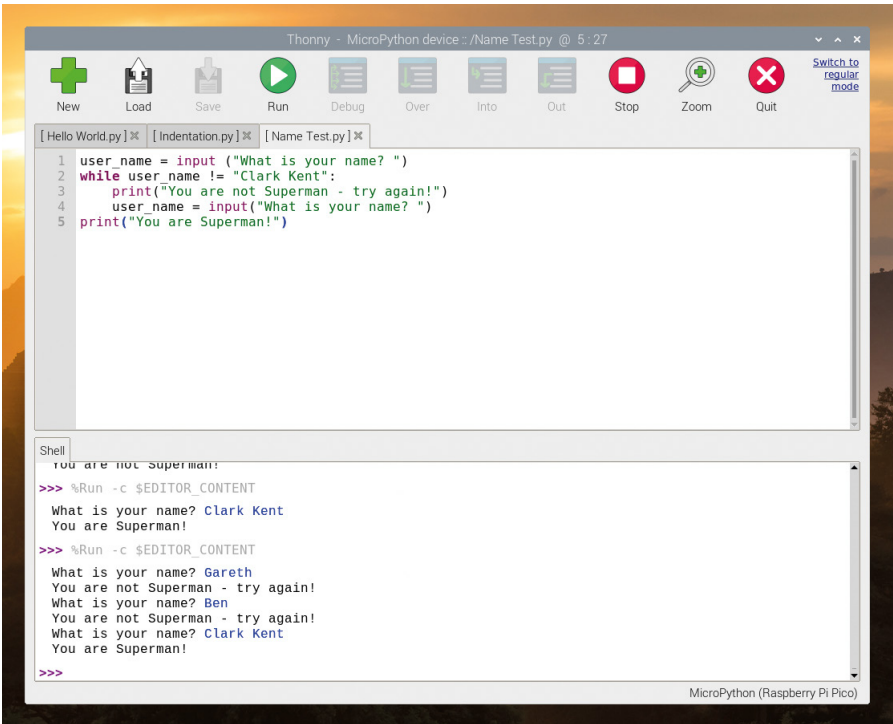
Thonny - MicroPython device :: /Name Test.py @ 5 : 27

New Load Save Run Debug Over Into Out Stop Zoom Quit

Switch to regular mode

[ Hello World.py ] ✖ [ Indentation.py ] ✖ [ Name Test.py ] ✖

1 user_name = input ("What is your name? ")
2 while user_name != "Clark Kent":
3     print("You are not Superman - try again!")
4     user_name = input("What is your name? ")
5 print("You are Superman!")

Shell

You are not Superman!

>>> %Run -c $EDITOR_CONTENT

What is your name? Clark Kent
You are Superman!

>>> %Run -c $EDITOR_CONTENT

What is your name? Gareth
You are not Superman - try again!
What is your name? Ben
You are not Superman - try again!
What is your name? Clark Kent
You are Superman!

>>>

MicroPython (Raspberry Pi Pico)